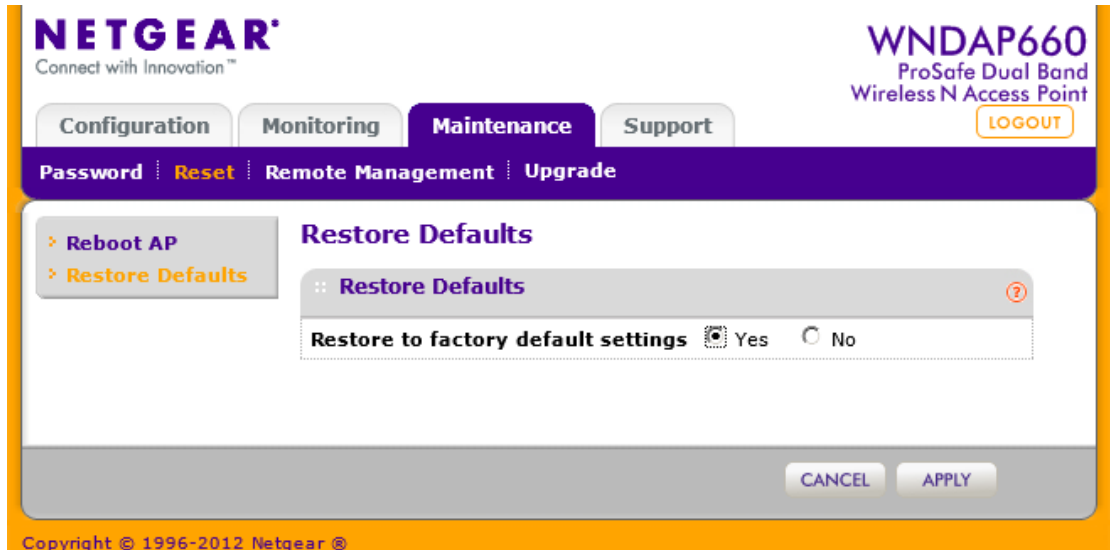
NETGEAR
Connect with Innovation™

WNDAP660
ProSafe Dual Band
Wireless N Access Point

Configuration | Monitoring | Maintenance | Support

LOGOUT

Password | Reset | Remote Management | Upgrade

Reboot AP
Restore Defaults

Restore Defaults

Restore Defaults

Restore to factory default settings Yes No

CANCEL APPLY

Copyright © 1996-2012 Netgear ®